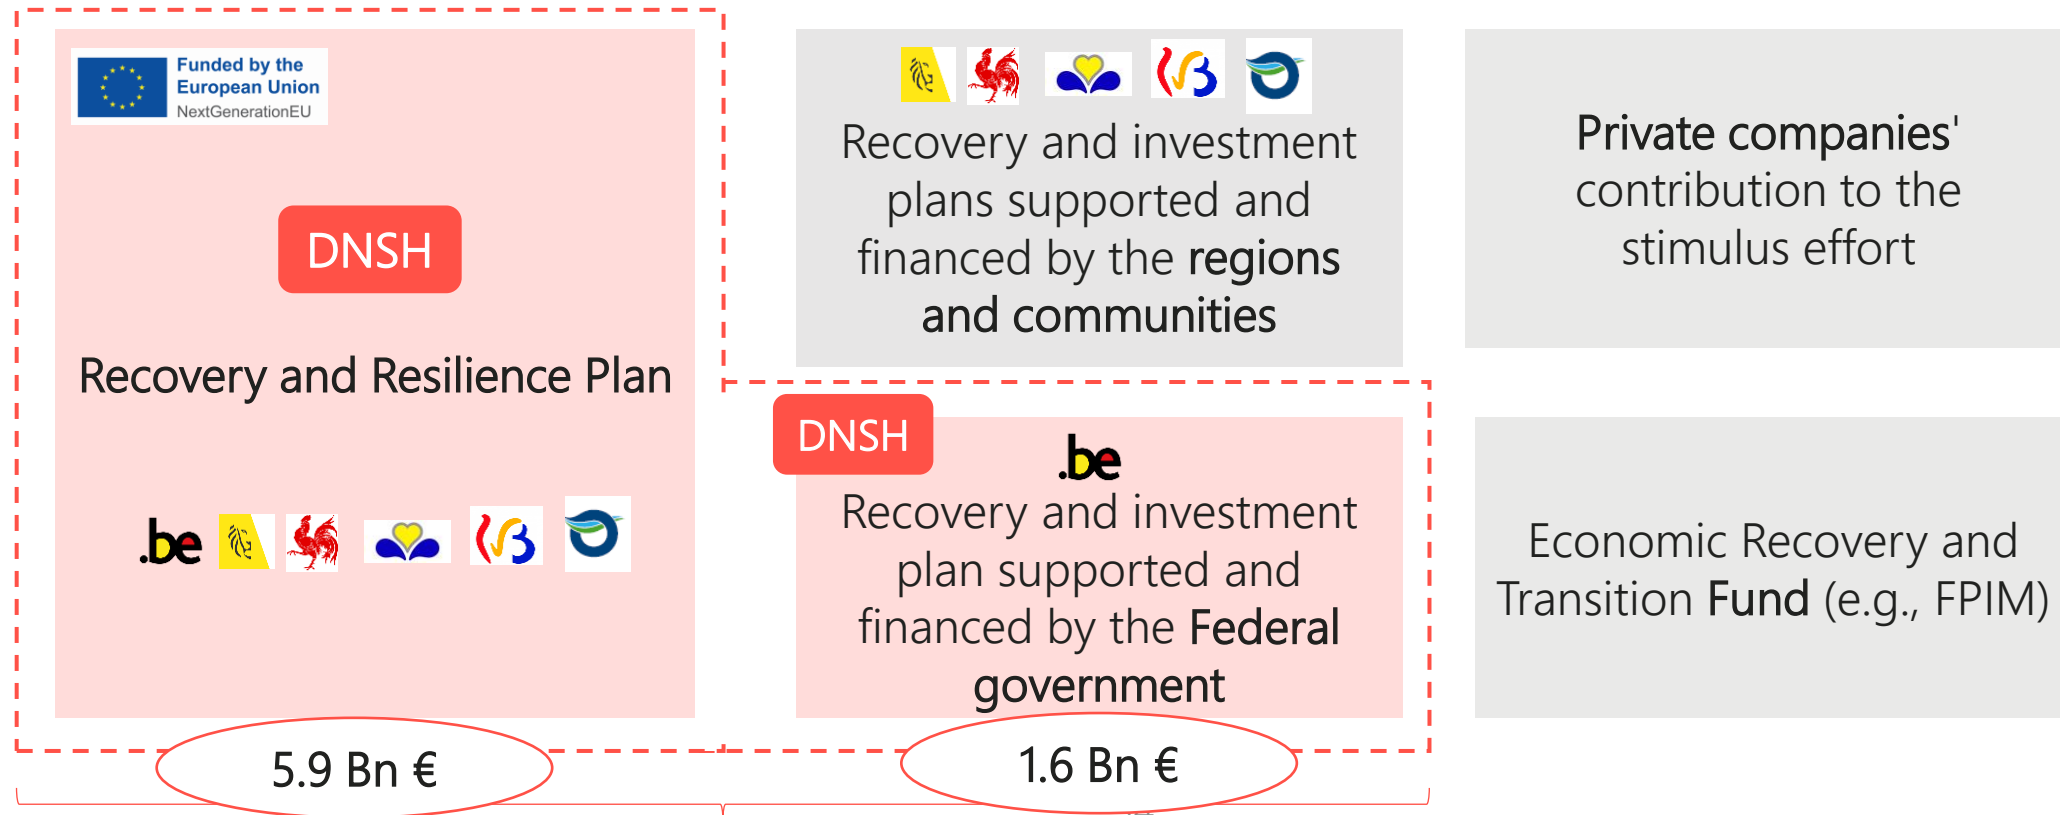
Funded by the European Union
NextGenerationEU

DNSH

Recovery and Resilience Plan

.be

Recovery and investment plans supported and financed by the regions and communities

Private companies' contribution to the stimulus effort

DNSH

.be

Recovery and investment plan supported and financed by the Federal government

Economic Recovery and Transition Fund (e.g., FPIM)

5.9 Bn €

1.6 Bn €